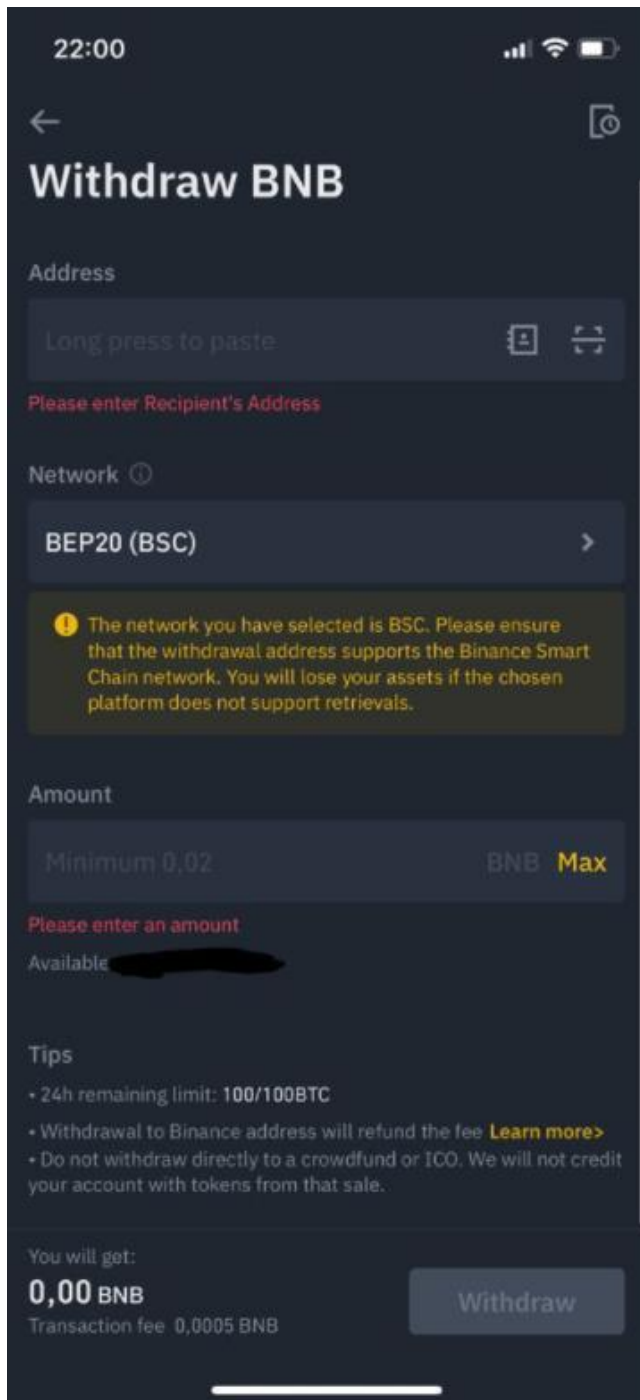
22:00

Withdraw BNB

Address

Long press to paste

Please enter Recipient's Address

Network

BEP20 (BSC)

The network you have selected is BSC. Please ensure that the withdrawal address supports the Binance Smart Chain network. You will lose your assets if the chosen platform does not support retrievals.

Amount

Minimum 0,02 BNB Max

Please enter an amount

Available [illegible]

Tips

• 24h remaining limit: 100/100BTC

• Withdrawal to Binance address will refund the fee Learn more>

• Do not withdraw directly to a crowdfund or ICO. We will not credit your account with tokens from that sale.

You will get:

0,00 BNB

Transaction fee 0,0005 BNB

Withdraw